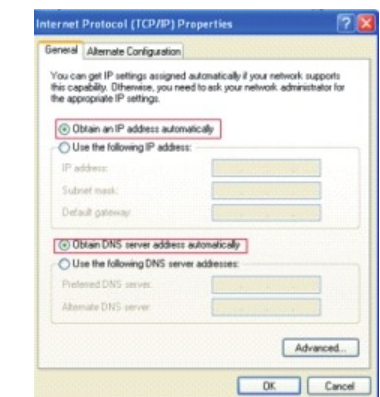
Internet Protocol (TCP/IP) Properties

General | Alternate Configuration

You can get IP settings assigned automatically if your network supports this capability. Otherwise, you need to ask your network administrator for the appropriate IP settings.

Obtain an IP address automatically
Use the following IP address:
IP address:
Subnet mask:
Default gateway:

Obtain DNS server address automatically
Use the following DNS server addresses:
Preferred DNS server:
Alternate DNS server:

Advanced...

OK Cancel